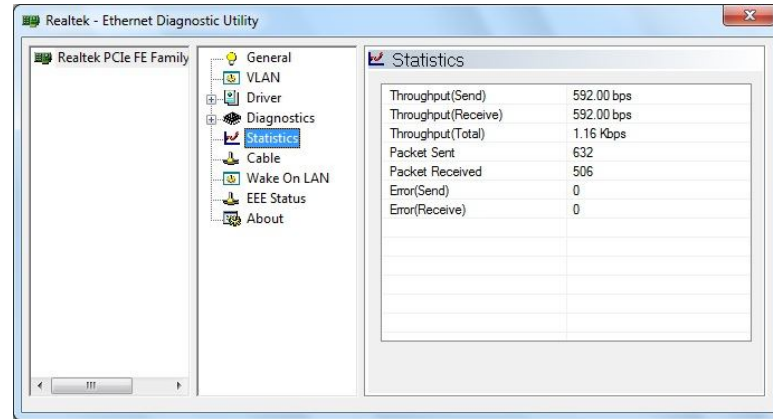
Realtek - Ethernet Diagnostic Utility

Realtek PCIe FE Family

General
VLAN
Driver
Diagnostics
Statistics
Cable
Wake On LAN
EEE Status
About

Statistics

| | |
|---|---|
| Throughput(Send) | 592.00 bps |
| Throughput(Receive) | 592.00 bps |
| Throughput(Total) | 1.16 Kbps |
| Packet Sent | 632 |
| Packet Received | 506 |
| Error(Send) | 0 |
| Error(Receive) | 0 |